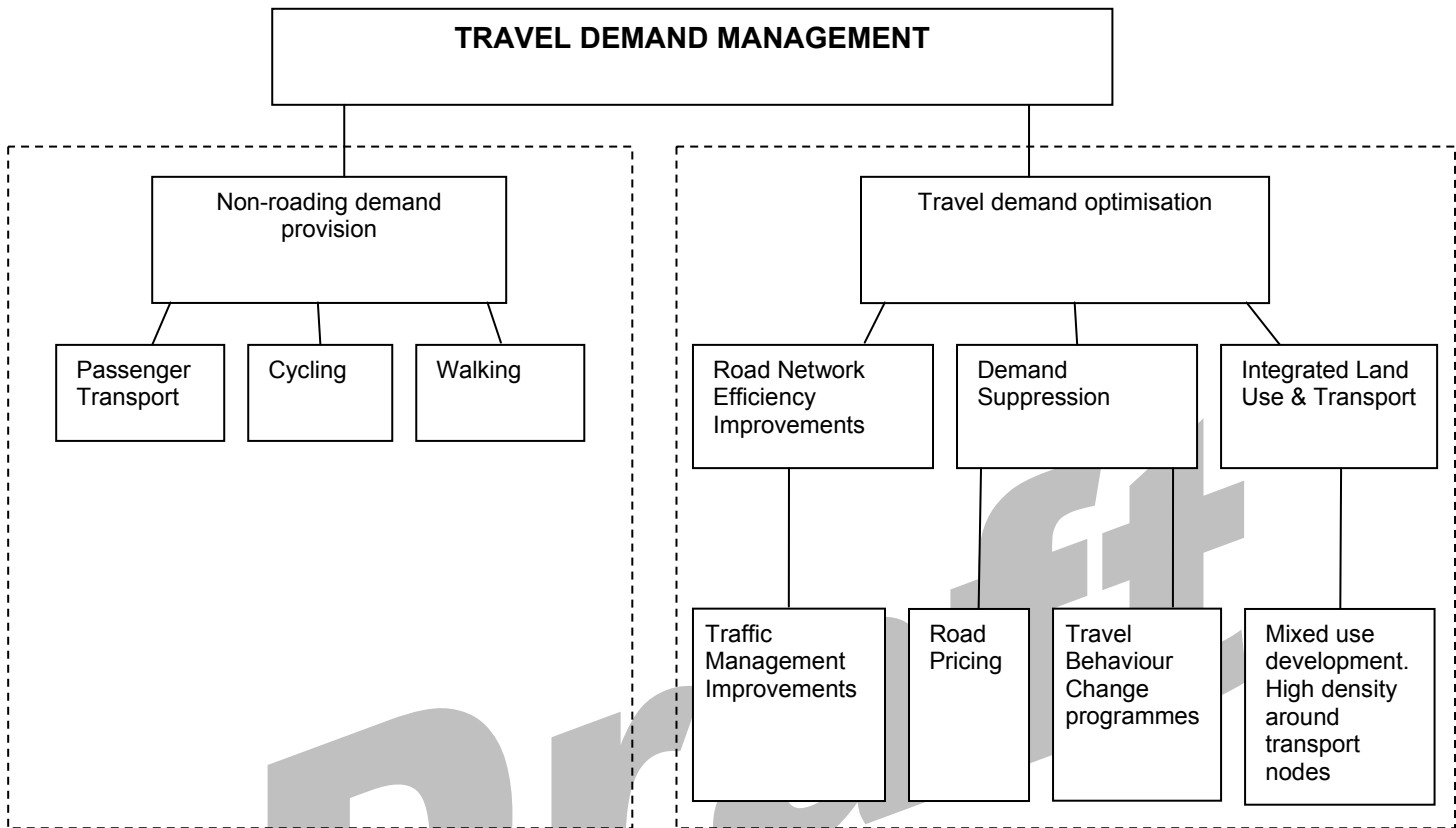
TRAVEL DEMAND MANAGEMENT

Non-roading demand provision

Passenger Transport

Cycling

Walking

Travel demand optimisation

Road Network Efficiency Improvements

Demand Suppression

Integrated Land Use & Transport

Traffic Management Improvements

Road Pricing

Travel Behaviour Change programmes

Mixed use development. High density around transport nodes

Draft